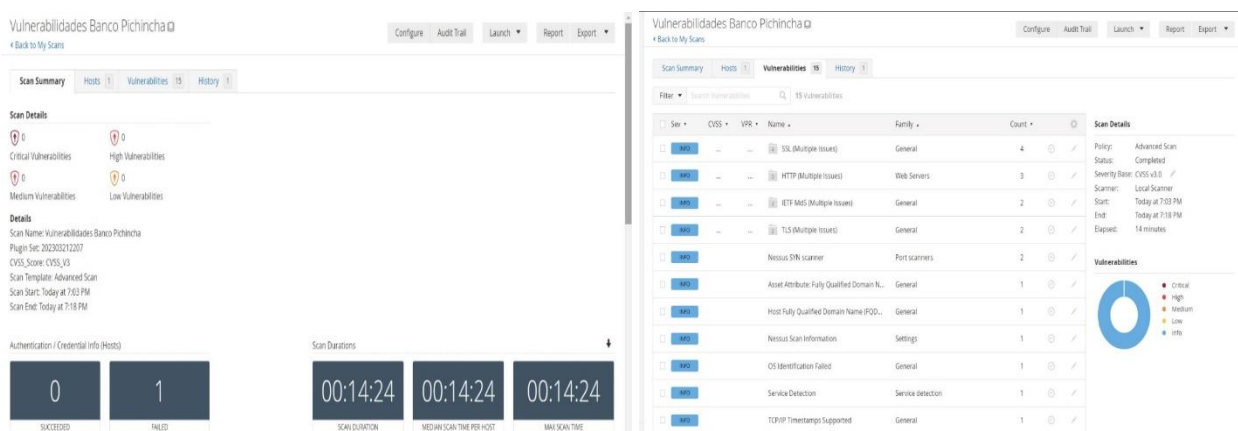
Vulnerabilidades Banco Pichincha
« Back to My Scans

Configure Audit Trail Launch ▾ Report Export ▾

Scan Summary Hosts 1 Vulnerabilities 15 History 1

Scan Details

0
Critical Vulnerabilities

0
High Vulnerabilities

0
Medium Vulnerabilities

0
Low Vulnerabilities

Details
Scan Name: Vulnerabilidades Banco Pichincha
Plugin Set: 202303212207
CVSS_Score: CVSS_V3
Scan Template: Advanced Scan
Scan Start: Today at 7:03 PM
Scan End: Today at 7:18 PM

Authentication / Credential Info (Hosts)

| 0 | 1 |
|---|---|
| SUCCEEDED | FAILED |

Scan Durations

| 00:14:24 | 00:14:24 | 00:14:24 |
|---|---|---|
| SCAN DURATION | MEDIAN SCAN TIME PER HOST | MAX SCAN TIME |

Vulnerabilidades Banco Pichincha
« Back to My Scans

Configure Audit Trail Launch ▾ Report Export ▾

Scan Summary Hosts 1 Vulnerabilities 15 History 1

Filter ▾ Search Vulnerabilities 15 Vulnerabilities

| Sev ▾ | CVSS ▾ | VPR ▾ | Name ▴ | Family ▴ | Count ▾ |
|---|---|---|---|---|---|
| INFO | ... | ... | SSL (Multiple Issues) | General | 4 |
| INFO | ... | ... | HTTP (Multiple Issues) | Web Servers | 3 |
| INFO | ... | ... | IETF Md5 (Multiple Issues) | General | 2 |
| INFO | ... | ... | TLS (Multiple Issues) | General | 2 |
| INFO | | | Nessus SYN scanner | Port scanners | 2 |
| INFO | | | Asset Attribute: Fully Qualified Domain N... | General | 1 |
| INFO | | | Host Fully Qualified Domain Name (FQD... | General | 1 |
| INFO | | | Nessus Scan Information | Settings | 1 |
| INFO | | | OS Identification Failed | General | 1 |
| INFO | | | Service Detection | Service detection | 1 |
| INFO | | | TCP/IP Timestamps Supported | General | 1 |

Scan Details
Policy: Advanced Scan
Status: Completed
Severity Base: CVSS v3.0
Scanner: Local Scanner
Start: Today at 7:03 PM
End: Today at 7:18 PM
Elapsed: 14 minutes

Vulnerabilities
Critical
High
Medium
Low
Info